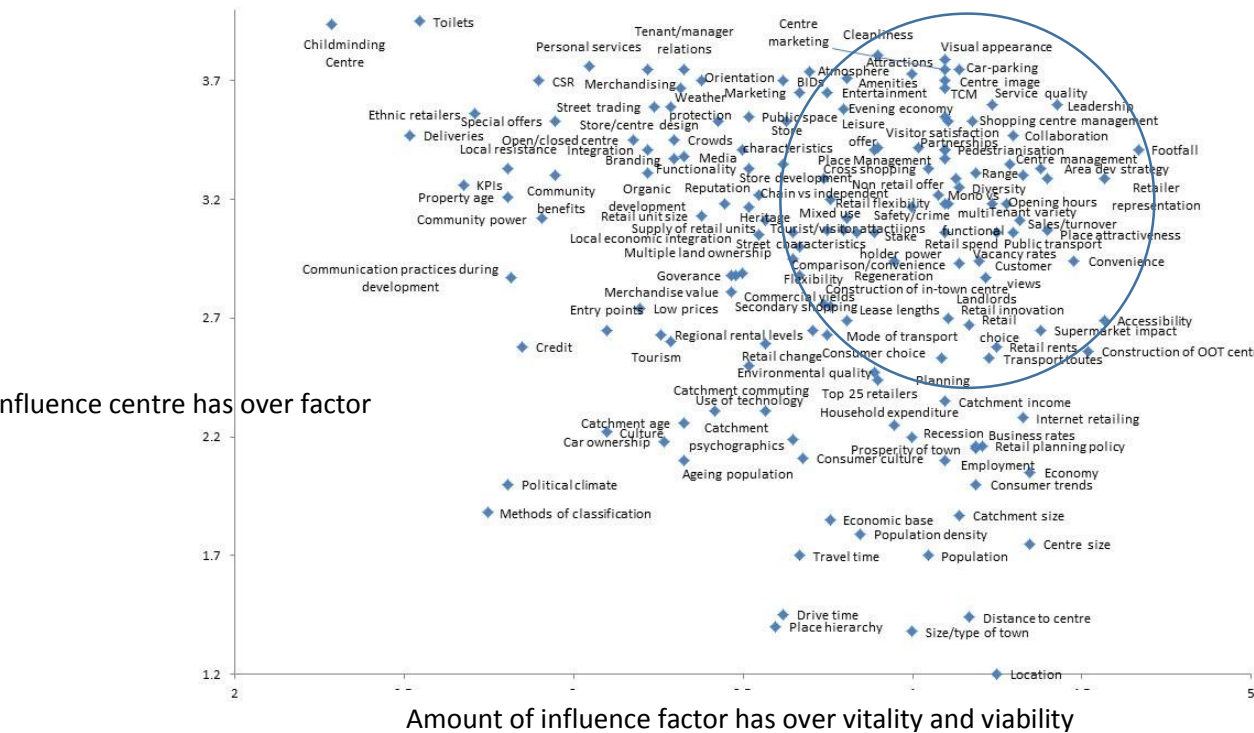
Toilets
Childminding Centre
Personal services
Tenant/manager relations
Centre marketing
Cleanliness
Visual appearance
Attractions
Car-parking
3.7
CSR
Merchandising
Orientation
BIDs
Atmosphere
Amenities
Centre image
Weather
Marketing
Entertainment
TCM
Service quality
Street trading
protection
Evening economy
Leadership
Ethnic retailers
Special offers
Store/centre design
Public space
Leisure offer
Shopping centre management
Deliveries
Open/closed centre
Crowds
Store characteristics
Visitor satisfaction
Collaboration
Local resistance
Integration
Partnerships
Pedestrianisation
Branding
Media
Place Management
Centre management
Footfall
Functionality
Cross shopping
Range
Area dev strategy
KPIs
Community benefits
Organic development
Reputation
Store development
Non retail offer
Mono vs multi
Diversity
Retailer representation
3.2
Property age
Chain vs independent
Retail flexibility
Opening hours
Tenant variety
Retail unit size
Heritage
Mixed use
Safety/crime
Sales/turnover
Community power
Supply of retail units
Tourist/visitor attractions
functional
Place attractiveness
Local economic integration
Stake holder power
Retail spend
Public transport
Street characteristics
Multiple land ownership
Vacancy rates
Communication practices during development
Comparison/convenience
Customer views
Convenience
Governance
Regeneration
Flexibility
Construction of in-town centre
Merchandise value
Commercial yields
Landlords
Entry points
Low prices
Secondary shopping
Lease lengths
Retail innovation
2.7
Retail choice
Accessibility
Regional rental levels
Supermarket impact
Credit
Mode of transport
Retail rents
Tourism
Retail change
Consumer choice
Transport routes
Construction of OOT cent
Environmental quality
Planning
Catchment commuting
Top 25 retailers
nfluence centre has over factor
Use of technology
Catchment income
Household expenditure
Catchment age
Catchment psychographics
Internet retailing
Culture
Recession
Business rates
2.2
Car ownership
Prosperity of town
Retail planning policy
Consumer culture
Employment
Ageing population
Economy
Political climate
Consumer trends
Methods of classification
Economic base
Catchment size
Population density
Centre size
1.7
Travel time
Population
Drive time
Distance to centre
Place hierarchy
Size/type of town
1.2
Location
2
5
Amount of influence factor has over vitality and viability